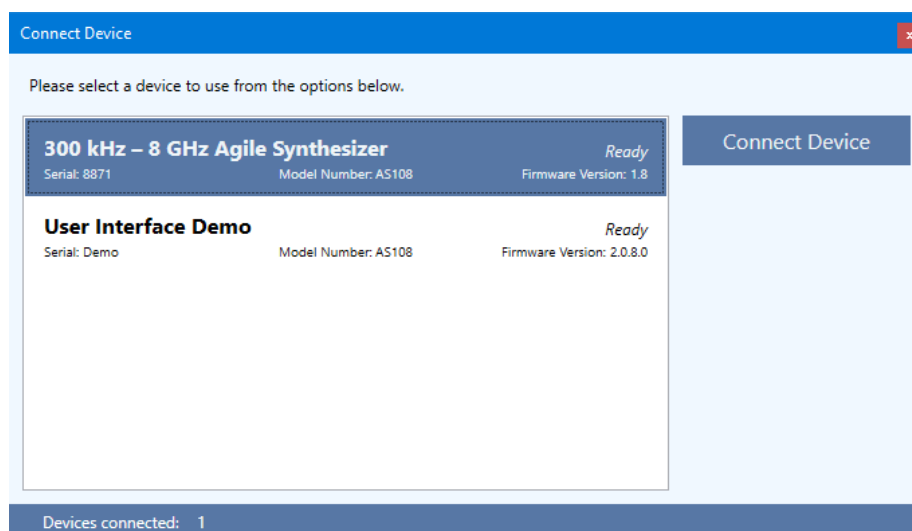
Connect Device

Please select a device to use from the options below.

300 kHz – 8 GHz Agile Synthesizer
Ready
Serial: 8871
Model Number: AS108
Firmware Version: 1.8

User Interface Demo
Ready
Serial: Demo
Model Number: AS108
Firmware Version: 2.0.8.0

Connect Device

Devices connected: 1